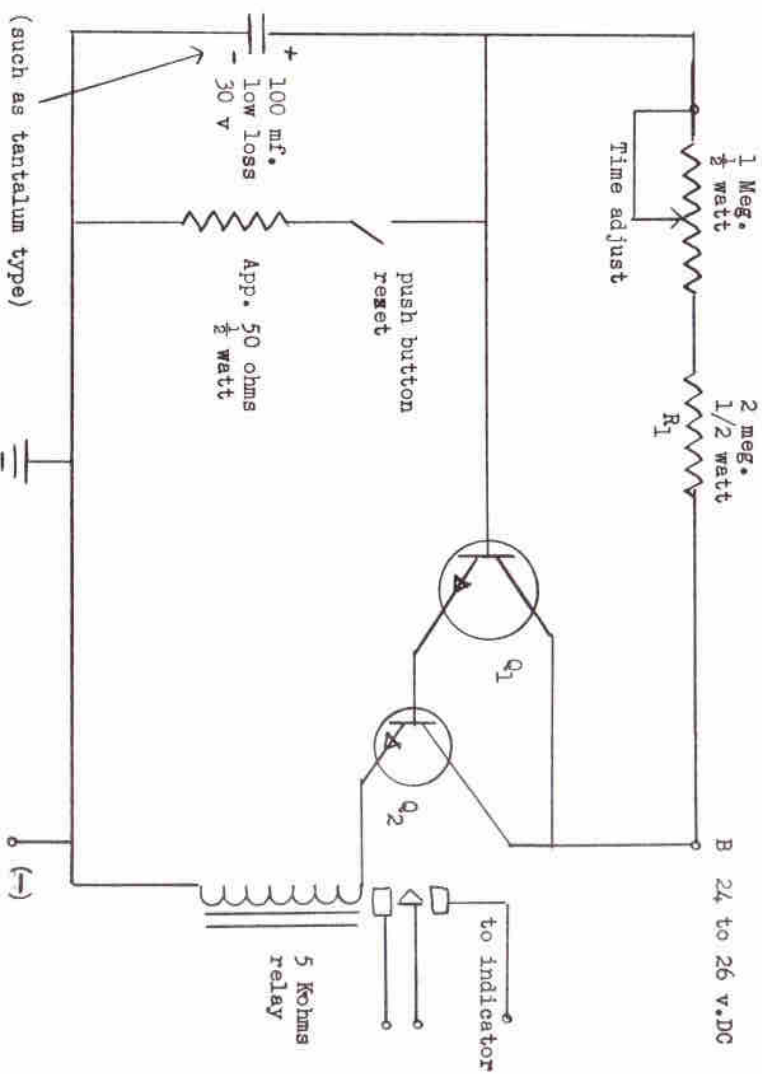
+
-
100 mf.
low loss
30 v

(such as tantalum type)

1 Meg.
$\frac{1}{2}$ watt
Time adjust

2 meg.
1/2 watt
$R_1$

push button
reset

App. 50 ohms
$\frac{1}{2}$ watt

$Q_1$

$Q_2$

B 24 to 26 v.DC

to indicator

5 K ohms
relay

(-)